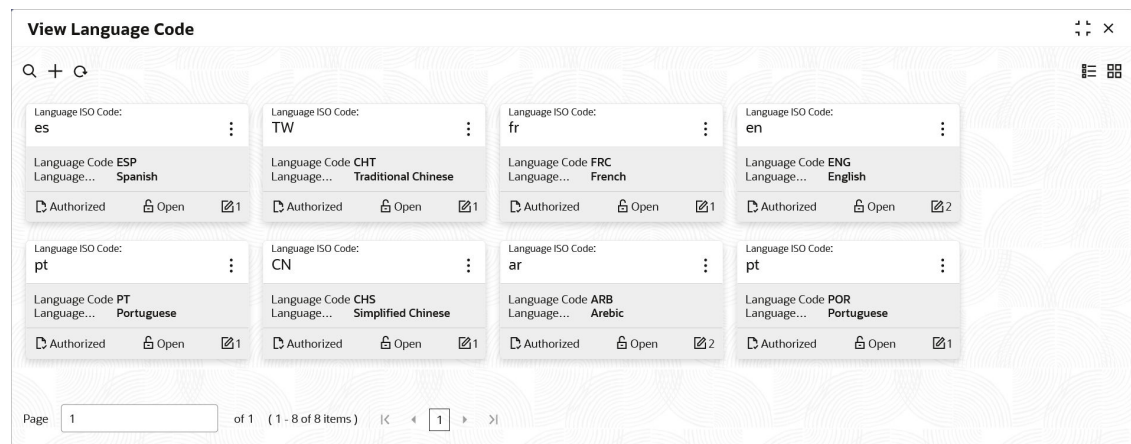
View Language Code

Language ISO Code:
es
Language Code ESP
Language... Spanish
Authorized Open 1

Language ISO Code:
TW
Language Code CHT
Language... Traditional Chinese
Authorized Open 1

Language ISO Code:
fr
Language Code FRC
Language... French
Authorized Open 1

Language ISO Code:
en
Language Code ENG
Language... English
Authorized Open 2

Language ISO Code:
pt
Language Code PT
Language... Portuguese
Authorized Open 1

Language ISO Code:
CN
Language Code CHS
Language... Simplified Chinese
Authorized Open 1

Language ISO Code:
ar
Language Code ARB
Language... Arebic
Authorized Open 2

Language ISO Code:
pt
Language Code POR
Language... Portuguese
Authorized Open 1

Page 1 of 1 (1 - 8 of 8 items) 1